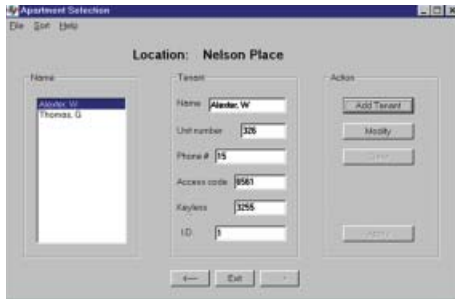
Apartment Selection

File Sort Help

Location: Nelson Place

Name

Alexter, W.
Thomas, G.

Tenant

Name Alexter, W

Unit number 326

Phone # 15

Access code 8561

Keyless 3255

I.D. 1

Action

Add Tenant

Modify

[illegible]

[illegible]

<--- Exit --->